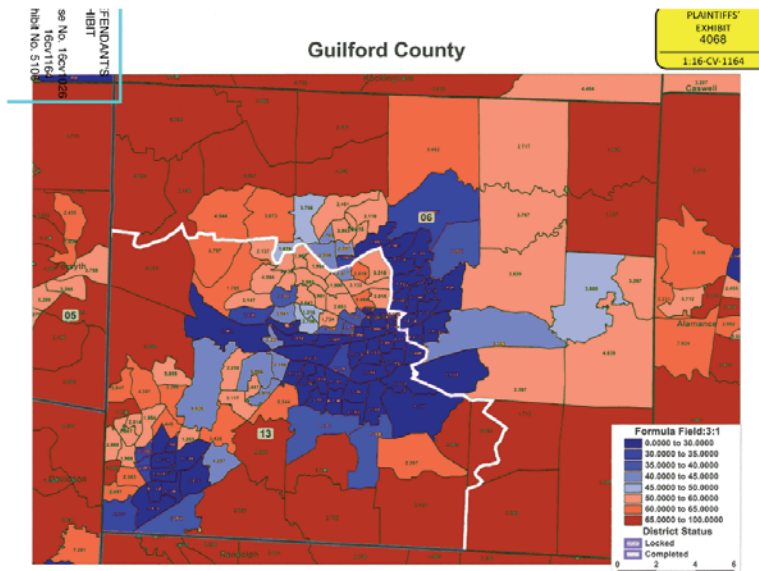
EFENDANTS
HIBIT
se No. 16cv1026
16cv116
hibit No. 510

PLAINTIFFS' EXHIBIT
4068
1:16-CV-1164

Guilford County

Caswell
06
05
13
Alamance
Forsyth

Formula Field:3:1
0.0000 to 30.0000
30.0000 to 35.0000
35.0000 to 40.0000
40.0000 to 45.0000
45.0000 to 50.0000
50.0000 to 60.0000
60.0000 to 65.0000
65.0000 to 100.0000
District Status
Locked
Completed
0 2 4 6